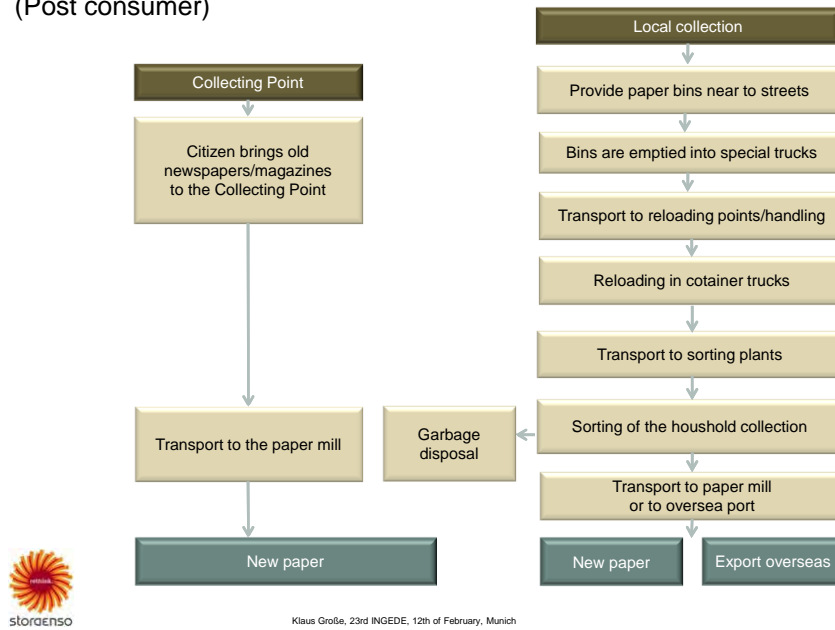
(Post consumer)

Collecting Point

Citizen brings old newspapers/magazines to the Collecting Point

Transport to the paper mill

New paper

Local collection

Provide paper bins near to streets

Bins are emptied into special trucks

Transport to reloading points/handling

Reloading in cotainer trucks

Transport to sorting plants

Sorting of the houshold collection

Garbage disposal

Transport to paper mill or to oversea port

New paper

Export overseas

rethink

storaenso

Klaus Große, 23rd INGEDE, 12th of February, Munich